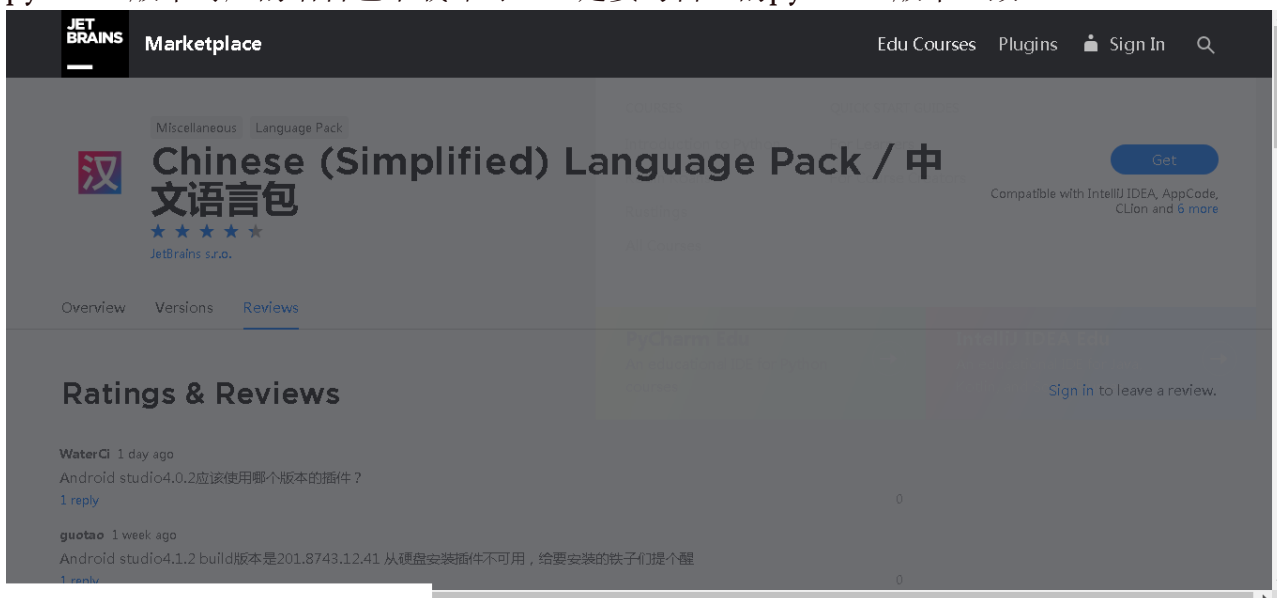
JET BRAINS

Marketplace

Edu Courses Plugins Sign In

Miscellaneous Language Pack

汉

Chinese (Simplified) Language Pack / 中文语言包

JetBrains s.r.o.

Get

Compatible with IntelliJ IDEA, AppCode, CLion and 6 more

Overview Versions Reviews

Ratings & Reviews

Sign in to leave a review.

WaterCi 1 day ago

Android studio4.0.2应该使用哪个版本的插件？

1 reply

0

guotao 1 week ago

Android studio4.1.2 build版本是201.8743.12.41 从硬盘安装插件不可用，给要安装的铁子们提个醒

1 reply

0